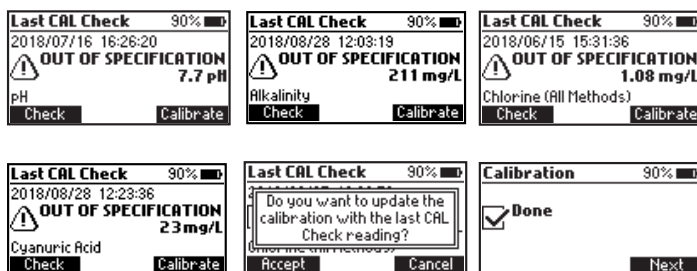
Last CAL Check 90%
2018/07/16 16:26:20
OUT OF SPECIFICATION
7.7 pH
pH
Check Calibrate

Last CAL Check 90%
2018/08/28 12:03:19
OUT OF SPECIFICATION
211 mg/L
Alkalinity
Check Calibrate

Last CAL Check 90%
2018/06/15 15:31:36
OUT OF SPECIFICATION
1.08 mg/L
Chlorine (All Methods)
Check Calibrate

Last CAL Check 90%
2018/08/28 12:23:36
OUT OF SPECIFICATION
23 mg/L
Cyanuric Acid
Check Calibrate

Last CAL Check 90%
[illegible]
Do you want to update the calibration with the last CAL Check reading?
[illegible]
Accept Cancel

Calibration 90%
Done
Next